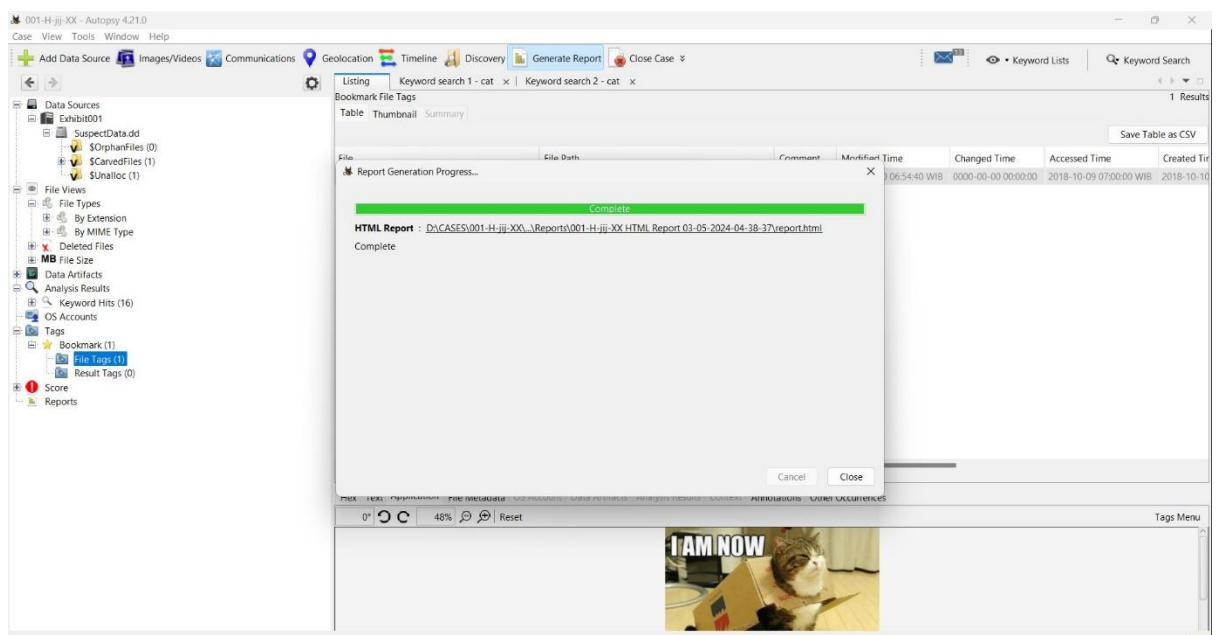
001-H-jij-XX - Autopsy 4.21.0
Case View Tools Window Help
Add Data Source Images/Videos Communications Geolocation Timeline Discovery Generate Report Close Case
Keyword Lists Keyword Search

Data Sources
Exhibit001
SuspectData.dd
$OrphanFiles (0)
$CarvedFiles (1)
$Unalloc (1)
File Views
File Types
By Extension
By MIME Type
Deleted Files
MB File Size
Data Artifacts
Analysis Results
Keyword Hits (16)
OS Accounts
Tags
Bookmark (1)
File Tags (1)
Result Tags (0)
Score
Reports

Listing Keyword search 1 - cat × Keyword search 2 - cat ×
Bookmark File Tags
1 Results
Table Thumbnail Summary
Save Table as CSV

| File | File Path | Comment | Modified Time | Changed Time | Accessed Time | Created Tir |
|---|---|---|---|---|---|---|
| | | | 06:54:40 WIB | 0000-00-00 00:00:00 | 2018-10-09 07:00:00 WIB | 2018-10-10 |

Report Generation Progress...
Complete
HTML Report : D:\CASES\001-H-jij-XX\...\Reports\001-H-jij-XX HTML Report 03-05-2024-04-38-37\report.html
Complete
Cancel Close

Hex Text Application File Metadata OS Account Data Artifacts Analysis Results Context Annotations Other Occurrences
0° 48% Reset
Tags Menu
I AM NOW